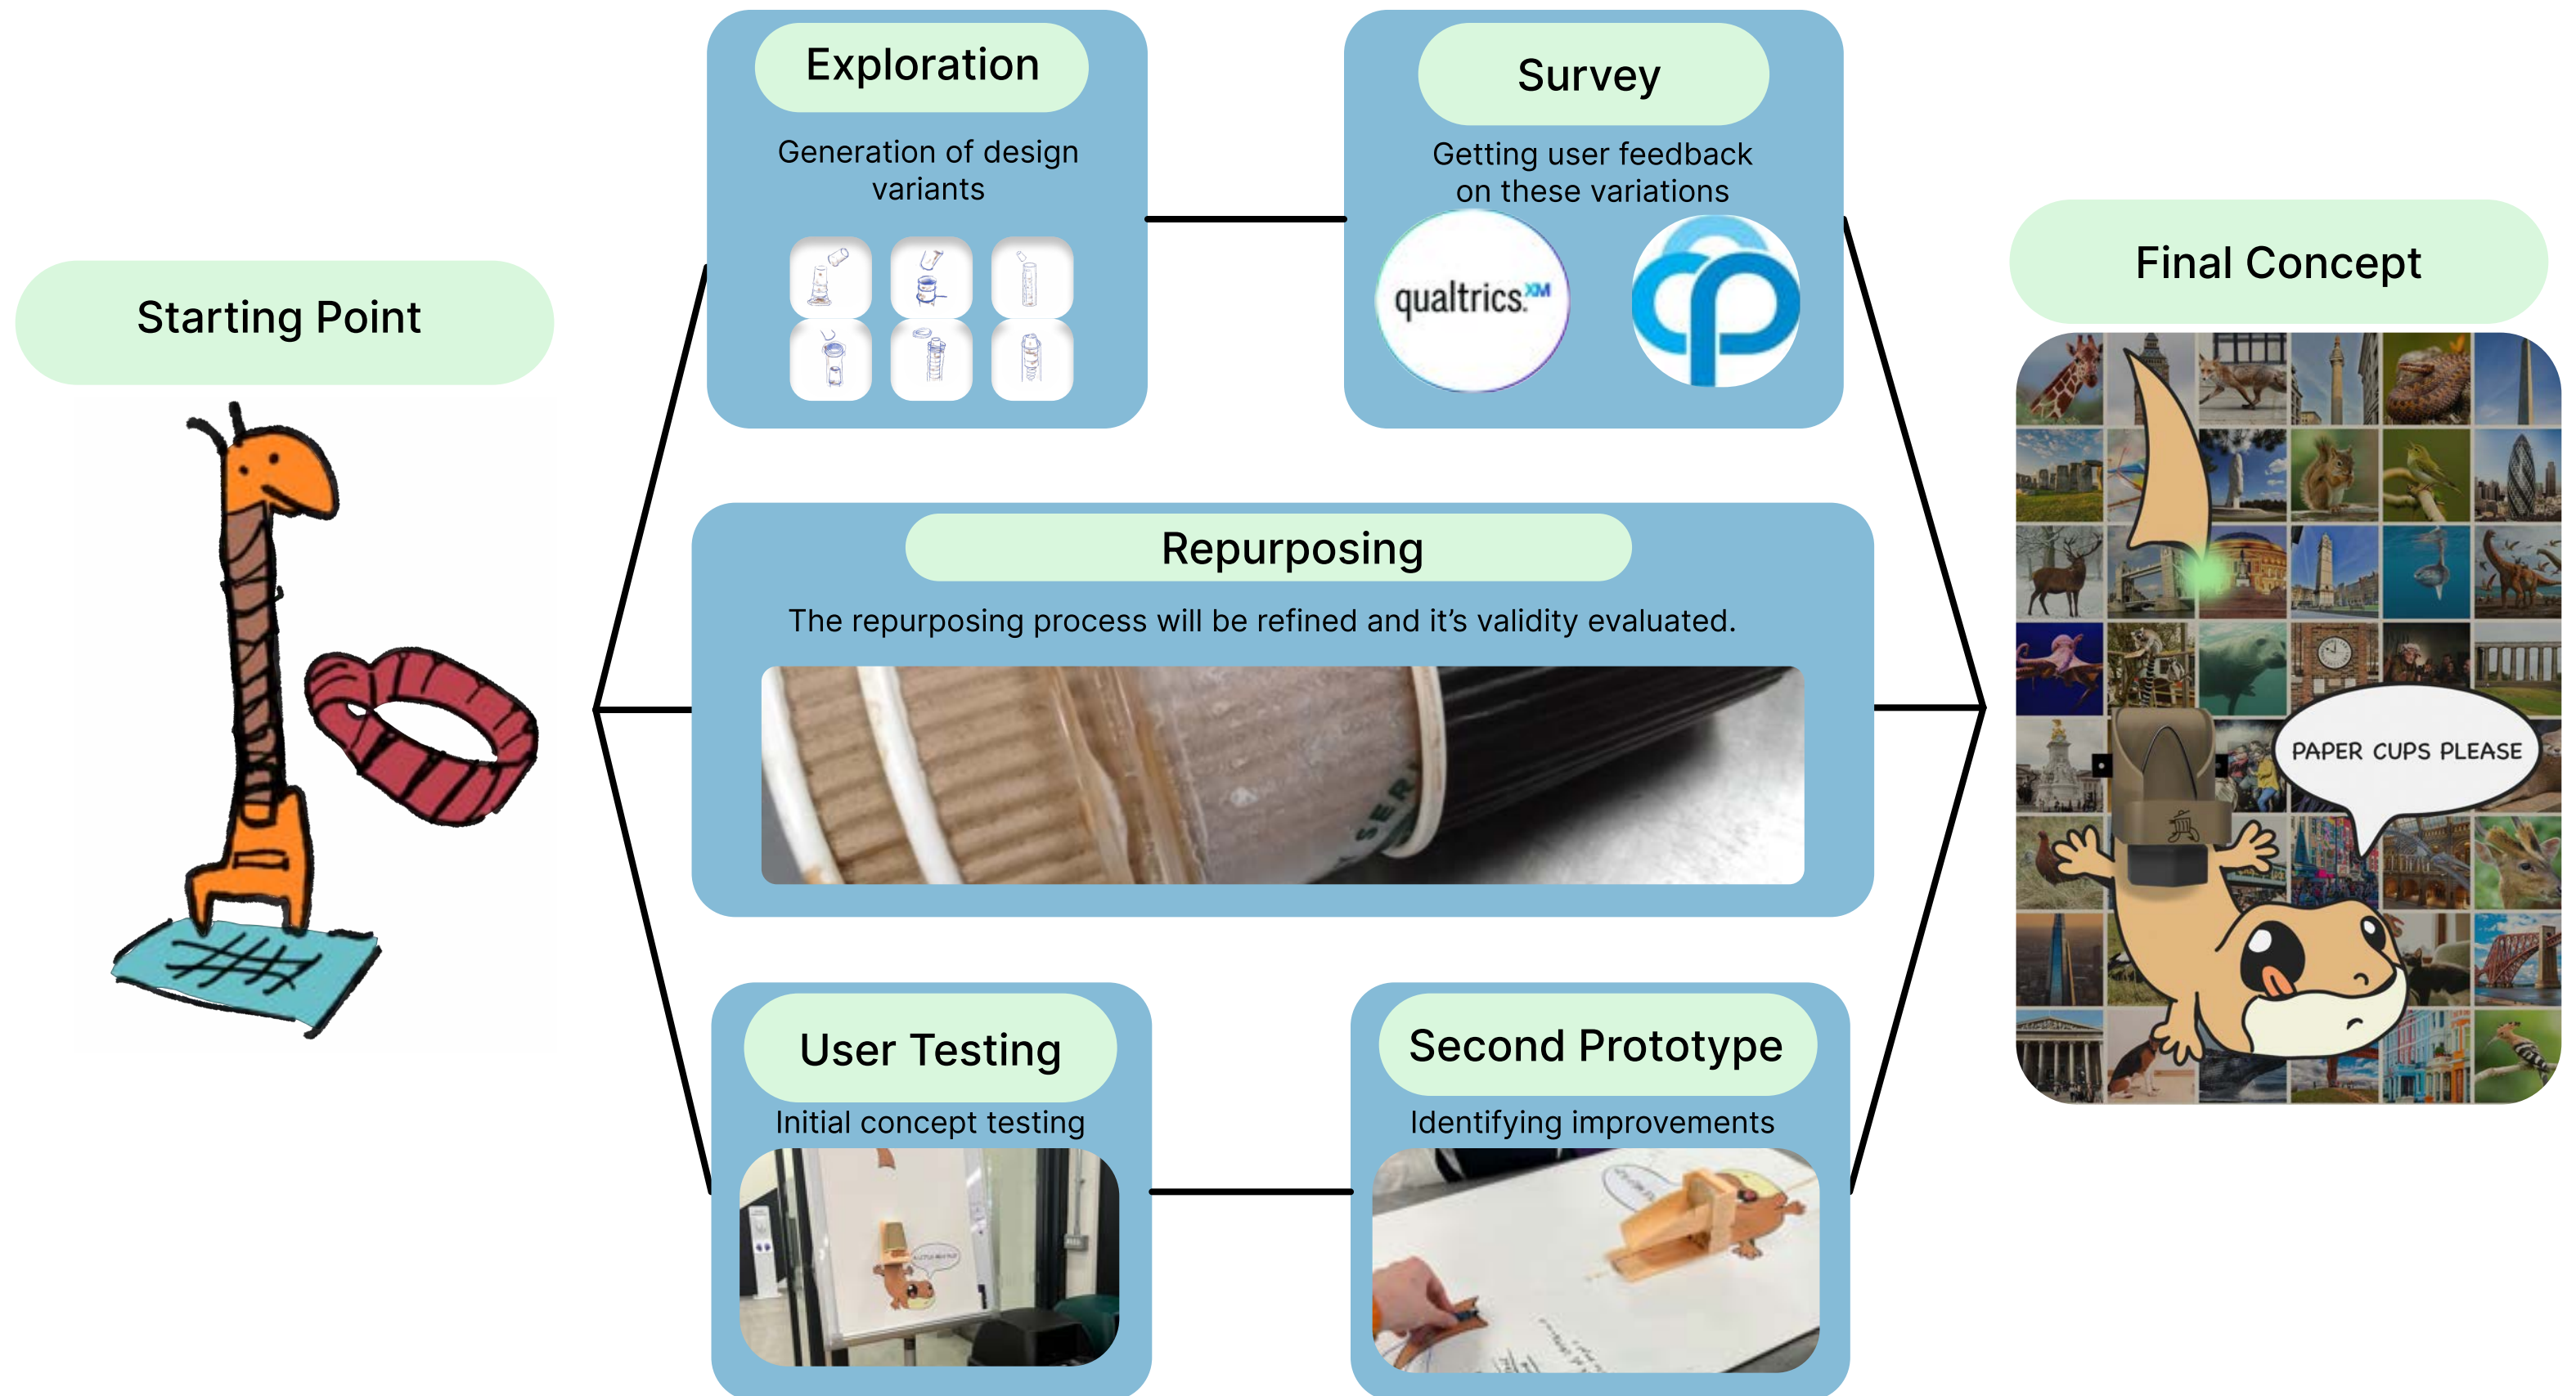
Starting Point

Exploration

Generation of design variants

Survey

Getting user feedback on these variations

qualtrics.XM

Final Concept

Repurposing

The repurposing process will be refined and it's validity evaluated.

PAPER CUPS PLEASE

User Testing

Initial concept testing

Second Prototype

Identifying improvements